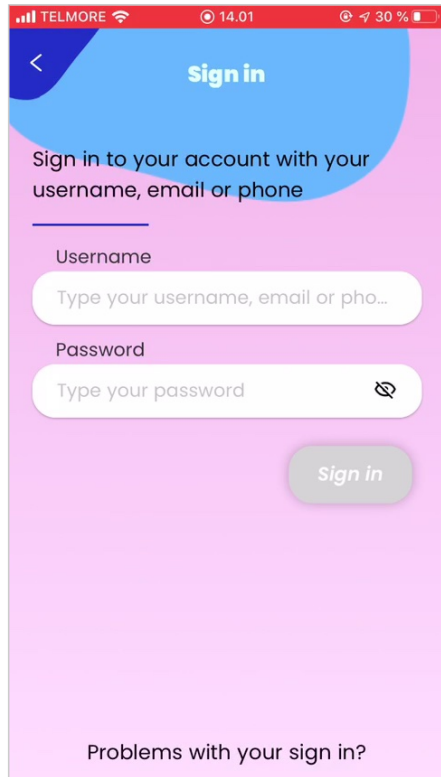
TELMORE 14.01 30 %

Sign in

Sign in to your account with your username, email or phone

Username

Type your username, email or pho...

Password

Type your password

Sign in

Problems with your sign in?